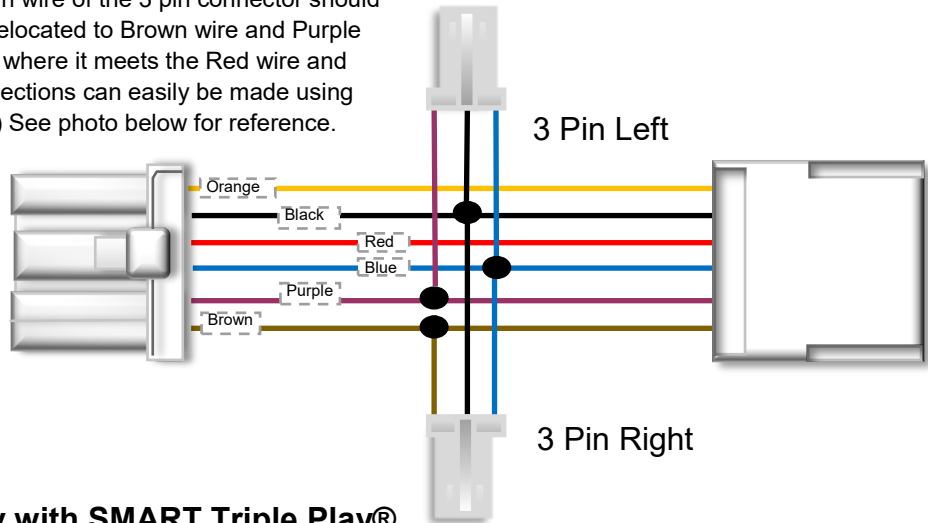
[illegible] wire of the 3 pin connector should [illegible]elocated to Brown wire and Purple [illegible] where it meets the Red wire and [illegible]ections can easily be made using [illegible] See photo below for reference.

3 Pin Left

Orange

Black

Red

Blue

Purple

Brown

3 Pin Right

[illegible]y with SMART Triple Play®